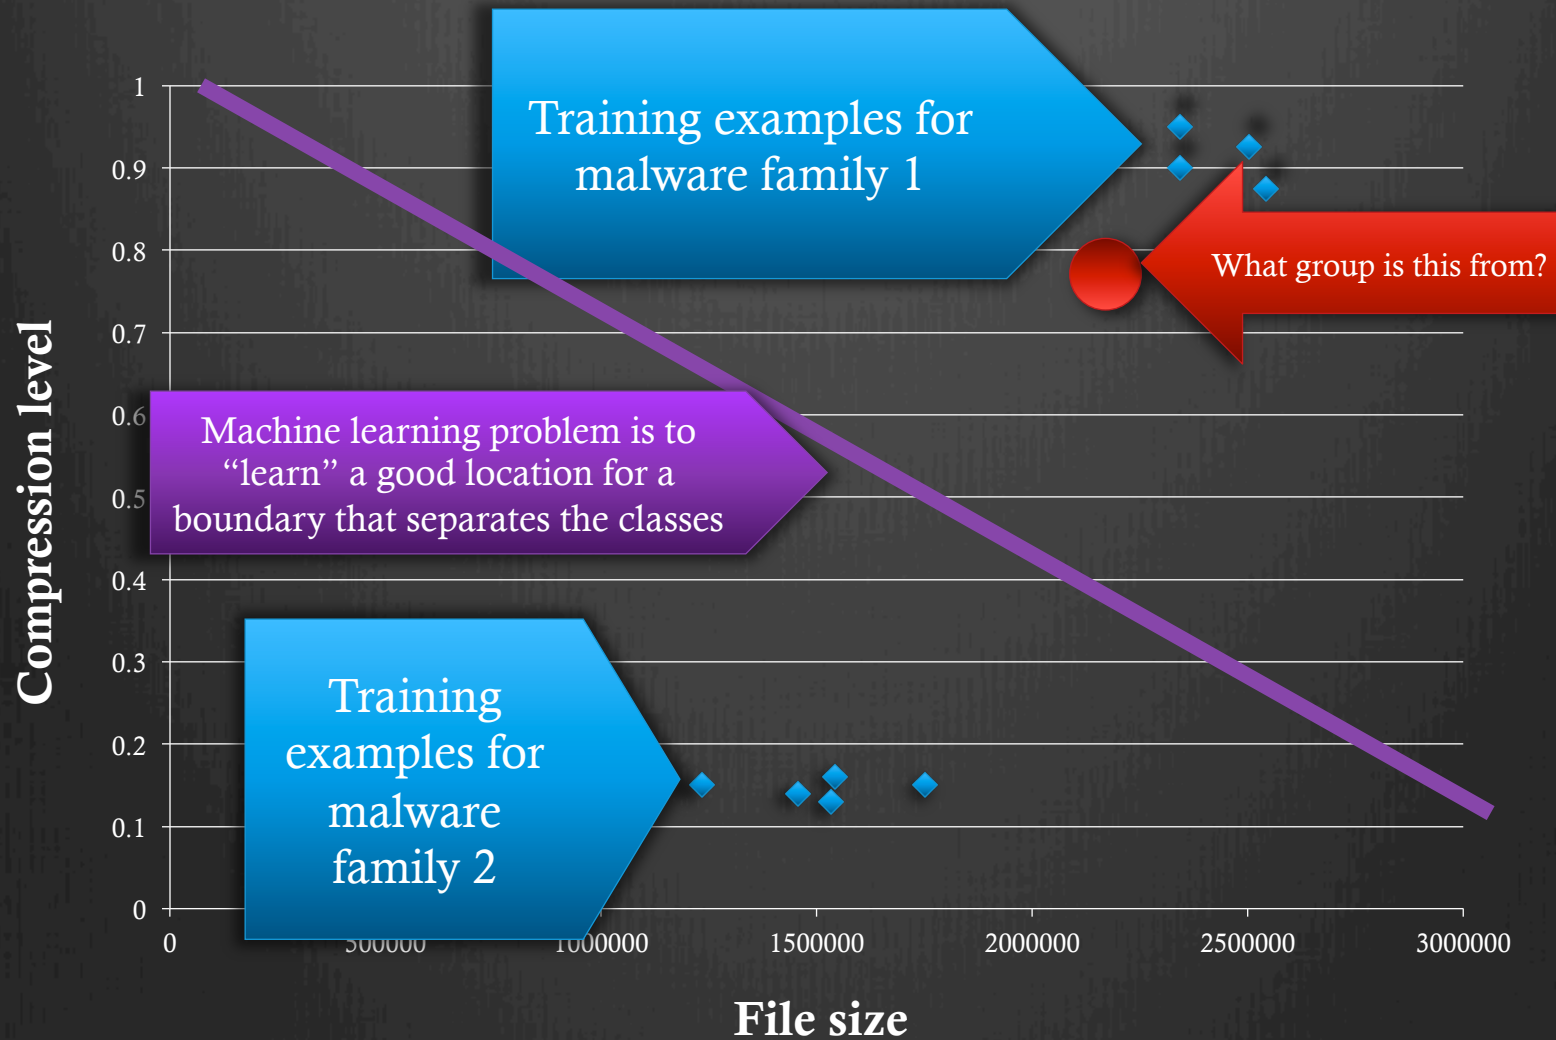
Training examples for malware family 1

What group is this from?

Machine learning problem is to "learn" a good location for a boundary that separates the classes

Training examples for malware family 2

Compression level

1
0.9
0.8
0.7
0.6
0.5
0.4
0.3
0.2
0.1
0

0
500000
1000000
1500000
2000000
2500000
3000000

File size